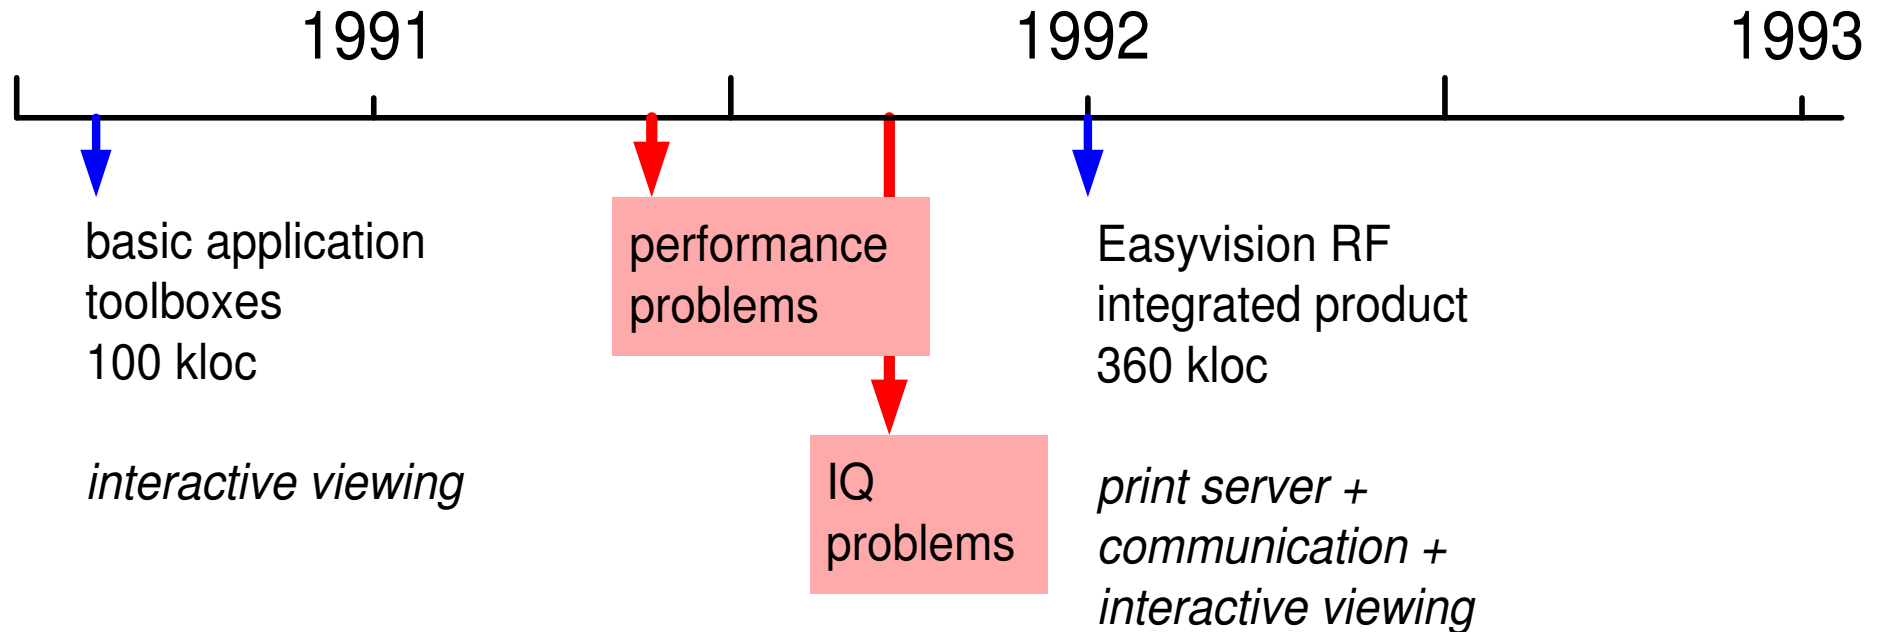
1991
1992
1993

basic application
toolboxes
100 kloc

*interactive viewing*

performance
problems

IQ
problems

Easyvision RF
integrated product
360 kloc

*print server +
communication +
interactive viewing*